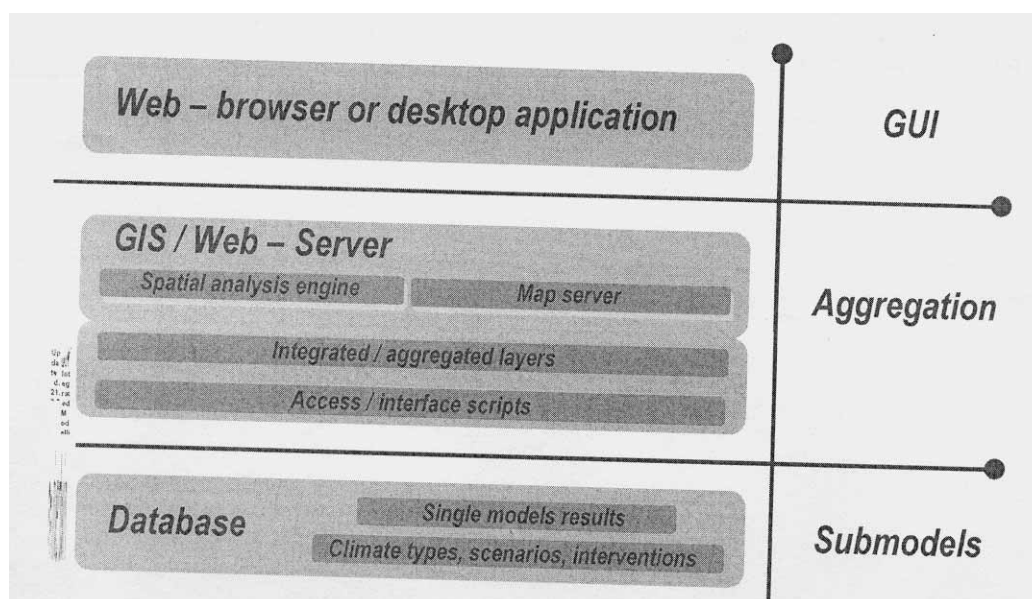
Web – browser or desktop application

GUI

GIS / Web – Server

Spatial analysis engine

Map server

Aggregation

Integrated / aggregated layers

Access / interface scripts

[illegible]

Database

Single models results

Climate types, scenarios, interventions

Submodels